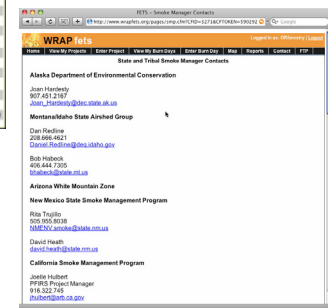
FETS - Smoke Manager Contacts

http://www.wrapfets.org/pages/smp.cfm?CFID=3271&CFTOKEN=590292

Google

WRAP fets

Logged in as: ORSecurity | Logout

Home | View My Projects | Enter Project | View My Burn Days | Enter Burn Day | Map | Reports | Contact | FTP

State and Tribal Smoke Manager Contacts

Alaska Department of Environmental Conservation

Joan Hardesty
907.451.2167
Joan_Hardesty@dec.state.ak.us

Montana/Idaho State Airshed Group

Dan Redline
208.666.4621
Daniel.Redline@deq.idaho.gov

Bob Habeck
406.444.7305
bhabeck@state.mt.us

Arizona White Mountain Zone

New Mexico State Smoke Management Program

Rita Trujillo
505.955.8038
NMENV.smoke@state.nm.us

David Heath
david.heath@state.nm.us

California Smoke Management Program

Joelle Hulbert
PFIRS Project Manager
916.322.745
jhulbert@arb.ca.gov